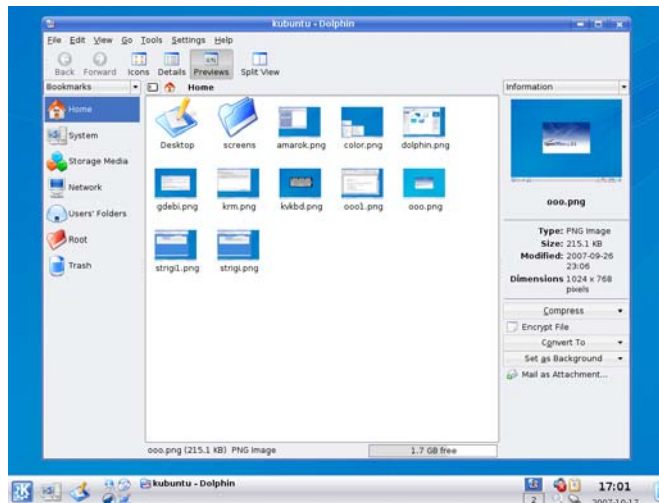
kubuntu - Dolphin

File Edit View Go Tools Settings Help

Back Forward Icons Details Previews Split View

Bookmarks

Home

Home
System
Storage Media
Network
Users' Folders
Root
Trash

Desktop
screens
amarok.png
color.png
dolphin.png
gdebi.png
krm.png
kvkbd.png
ooo1.png
ooo.png
strigi1.png
strigi.png

Information

ooo.png

Type: PNG image
Size: 215.1 KB
Modified: 2007-09-26 23:06
Dimensions 1024 x 768 pixels

Compress
Encrypt File
Convert To
Set as Background
Mail as Attachment...

ooo.png (215.1 KB) PNG image
1.7 GB free

kubuntu - Dolphin
2
17:01
2007-10-17